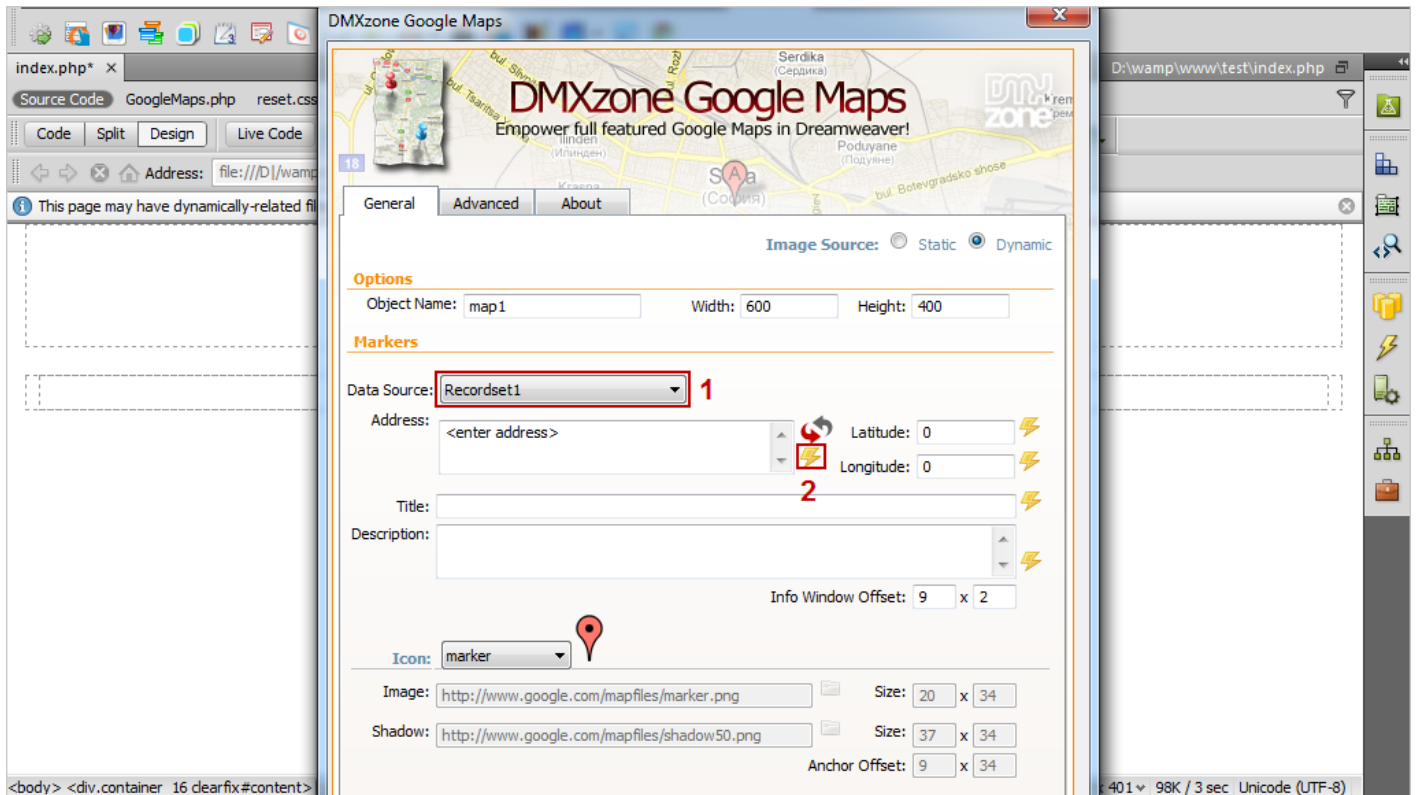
index.php*

Source Code GoogleMaps.php reset.css

Code Split Design Live Code

Address: file:///D|/wamp

This page may have dynamically-related fil

D:\wamp\www\test\index.php

DMXzone Google Maps

DMXzone Google Maps
Empower full featured Google Maps in Dreamweaver!

Serdika (Сердика) Ilinden (Илинден) Poduyane (Подуяне) Sofia (София) Krasna bul. Botevgradsko shose 18

General Advanced About

Image Source: Static Dynamic

Options

Object Name: map1 Width: 600 Height: 400

Markers

Data Source: Recordset1 1

Address: <enter address>

Latitude: 0

Longitude: 0

2

Title:

Description:

Info Window Offset: 9 x 2

Icon: marker

Image: http://www.google.com/mapfiles/marker.png Size: 20 x 34

Shadow: http://www.google.com/mapfiles/shadow50.png Size: 37 x 34

Anchor Offset: 9 x 34

<body> <div.container 16 clearfix#content>

401 98K / 3 sec Unicode (UTF-8)